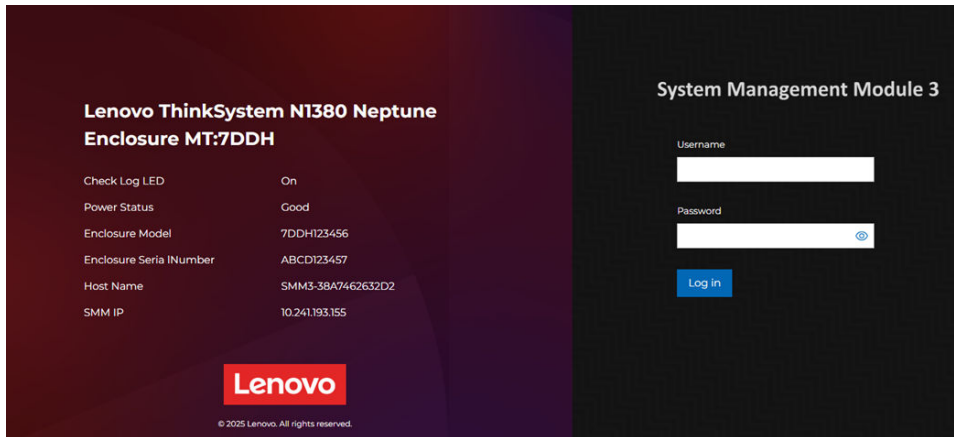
Lenovo ThinkSystem N1380 Neptune Enclosure MT:7DDH

| | |
|---|---|
| Check Log LED | On |
| Power Status | Good |
| Enclosure Model | 7DDH123456 |
| Enclosure Seria lNumber | ABCD123457 |
| Host Name | SMM3-38A7462632D2 |
| SMM IP | 10.241.193.155 |

Lenovo

© 2025 Lenovo. All rights reserved.

System Management Module 3

Username

Password

Log in